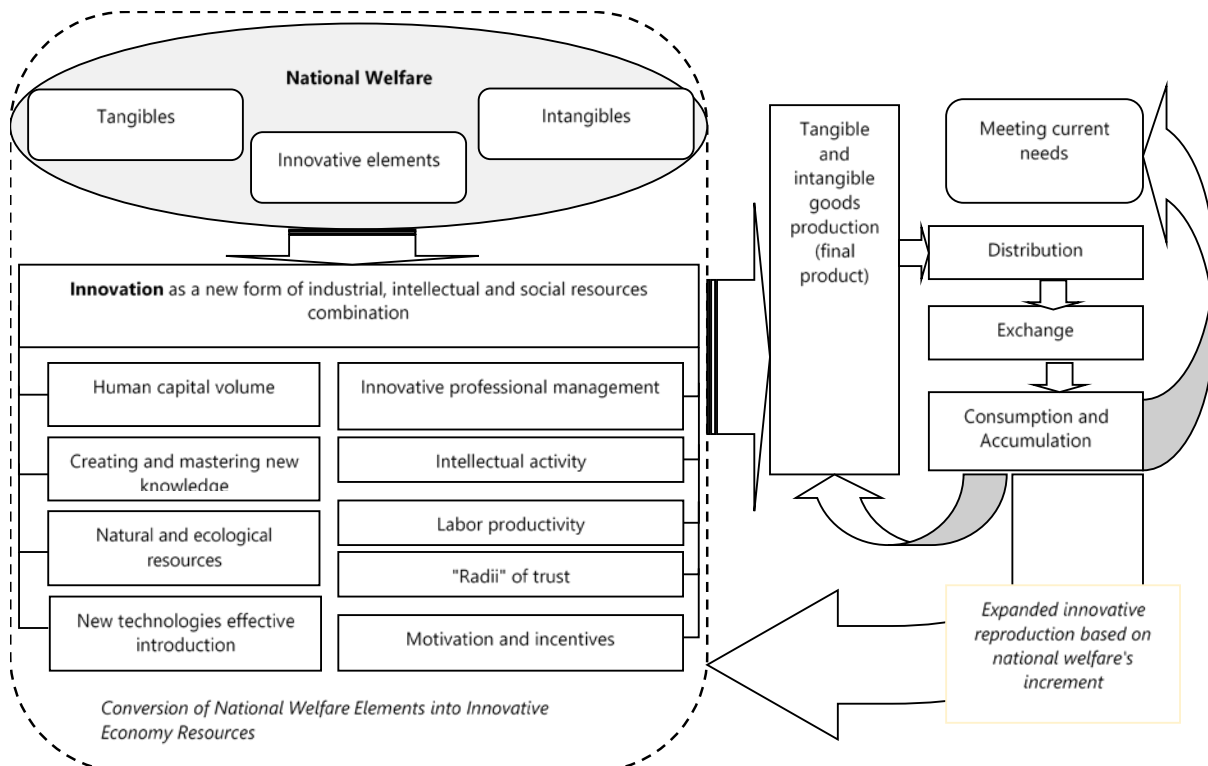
National Welfare

Tangibles

Innovative elements

Intangibles

Innovation as a new form of industrial, intellectual and social resources combination

Human capital volume

Creating and mastering new knowledge

Natural and ecological resources

New technologies effective introduction

Innovative professional management

Intellectual activity

Labor productivity

"Radii" of trust

Motivation and incentives

Conversion of National Welfare Elements into Innovative Economy Resources

Tangible and intangible goods production (final product)

Meeting current needs

Distribution

Exchange

Consumption and Accumulation

Expanded innovative reproduction based on national welfare's increment